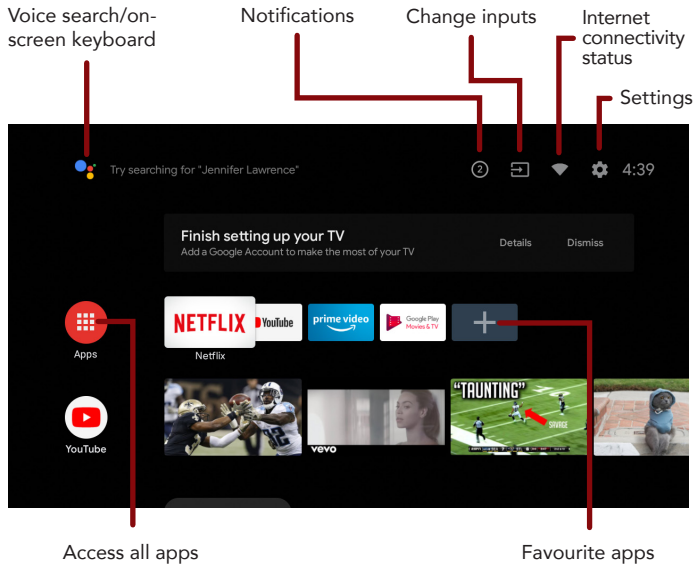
Voice search/on-screen keyboard

Notifications

Change inputs

Internet connectivity status

Settings

Try searching for "Jennifer Lawrence"

2

4:39

Finish setting up your TV

Add a Google Account to make the most of your TV

Details

Dismiss

Apps

NETFLIX

Netflix

YouTube

prime video

Google Play Movies & TV

YouTube

vevo

"TAUNTING"

SAVAGE

Access all apps

Favourite apps